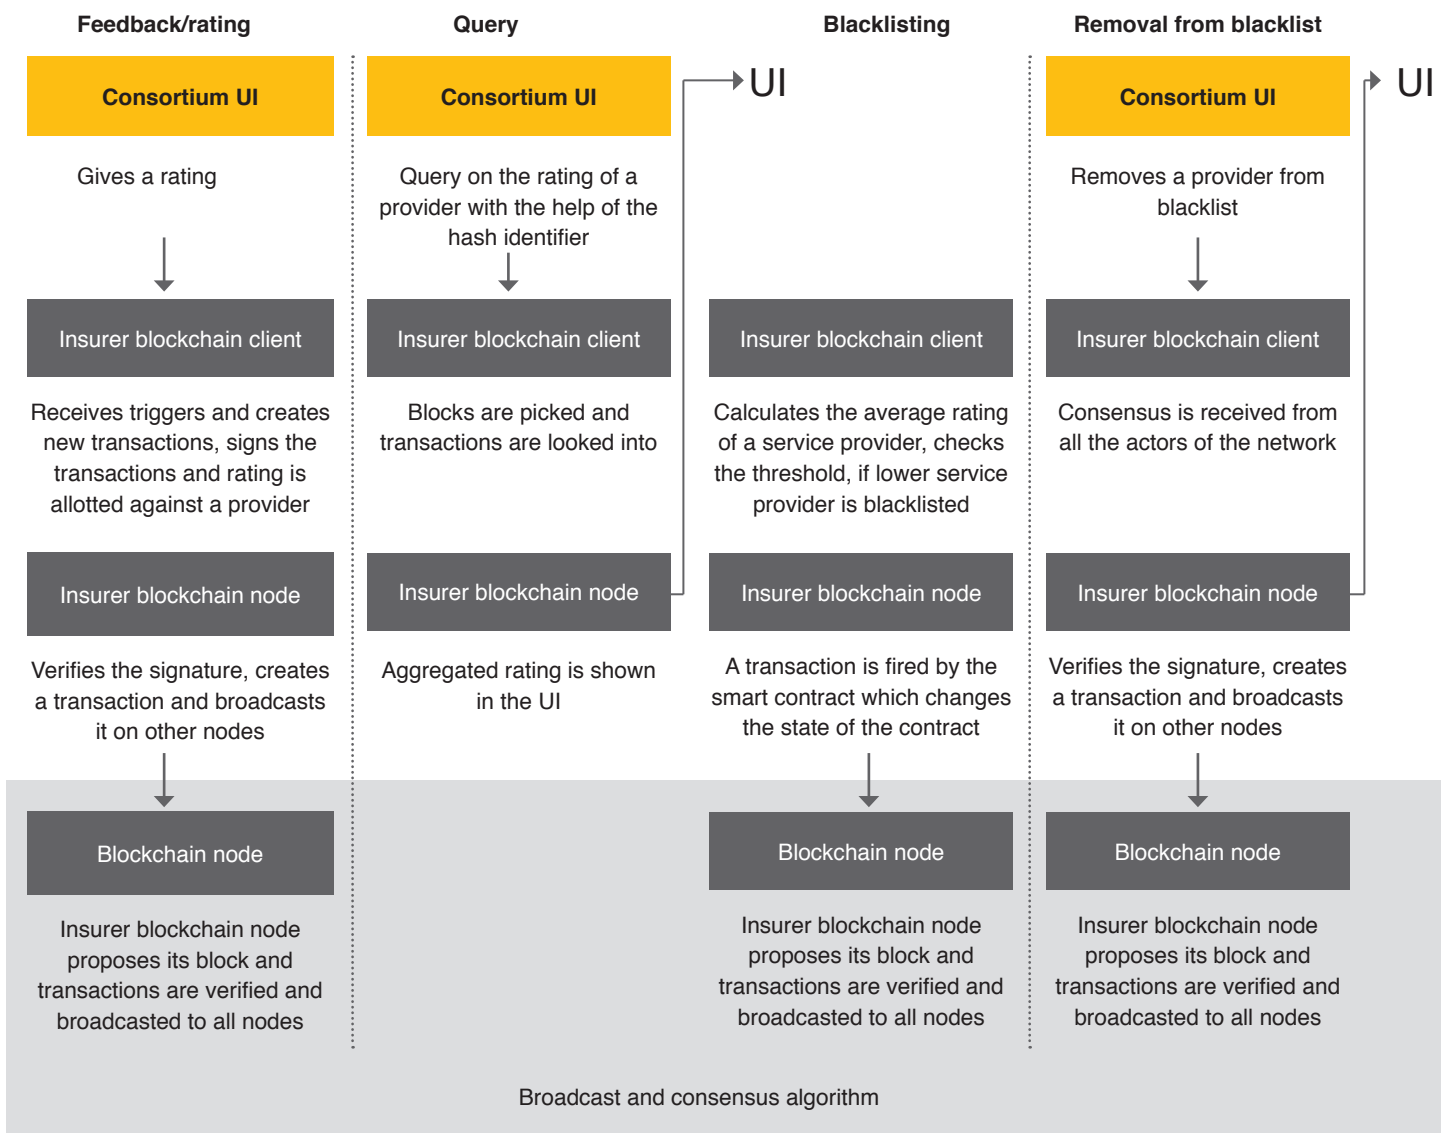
Feedback/rating

Consortium UI

Gives a rating

Insurer blockchain client

Receives triggers and creates new transactions, signs the transactions and rating is allotted against a provider

Insurer blockchain node

Verifies the signature, creates a transaction and broadcasts it on other nodes

Blockchain node

Insurer blockchain node proposes its block and transactions are verified and broadcasted to all nodes

Query

Consortium UI

Query on the rating of a provider with the help of the hash identifier

Insurer blockchain client

Blocks are picked and transactions are looked into

Insurer blockchain node

Aggregated rating is shown in the UI

UI

Blacklisting

Insurer blockchain client

Calculates the average rating of a service provider, checks the threshold, if lower service provider is blacklisted

Insurer blockchain node

A transaction is fired by the smart contract which changes the state of the contract

Blockchain node

Insurer blockchain node proposes its block and transactions are verified and broadcasted to all nodes

Removal from blacklist

Consortium UI

Removes a provider from blacklist

Insurer blockchain client

Consensus is received from all the actors of the network

Insurer blockchain node

Verifies the signature, creates a transaction and broadcasts it on other nodes

Blockchain node

Insurer blockchain node proposes its block and transactions are verified and broadcasted to all nodes

UI

Broadcast and consensus algorithm